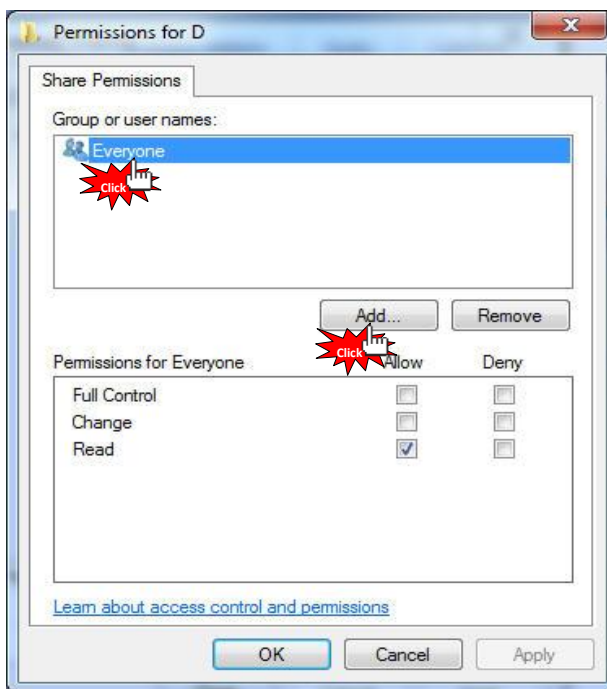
Permissions for D

Share Permissions

Group or user names:

Everyone

Click

Add...

Remove

Permissions for Everyone

Click

Allow

Deny

| | Allow | Deny |
|---|---|---|
| Full Control | | |
| Change | | |
| Read | ✓ | |

Learn about access control and permissions

OK

Cancel

Apply